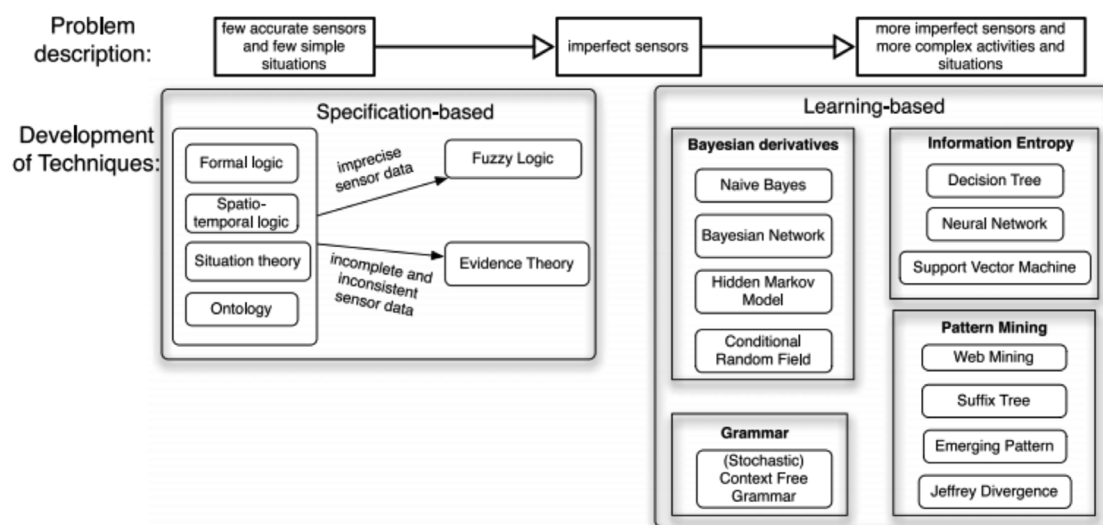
Problem description:

few accurate sensors and few simple situations

imperfect sensors

more imperfect sensors and more complex activities and situations

Development of Techniques:

Specification-based

Formal logic

Spatio-temporal logic

Situation theory

Ontology

imprecise sensor data

Fuzzy Logic

incomplete and inconsistent sensor data

Evidence Theory

Learning-based

Bayesian derivatives

Naive Bayes

Bayesian Network

Hidden Markov Model

Conditional Random Field

Grammar

(Stochastic) Context Free Grammar

Information Entropy

Decision Tree

Neural Network

Support Vector Machine

Pattern Mining

Web Mining

Suffix Tree

Emerging Pattern

Jeffrey Divergence